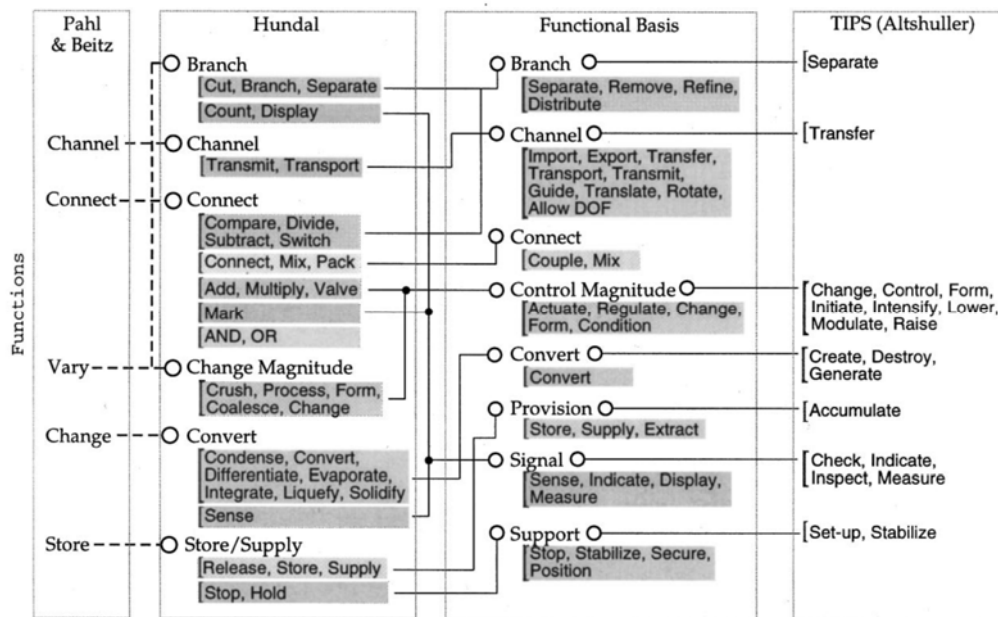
Pahl & Beitz

Channel

Connect

Vary

Change

Store

Functions

Hundal

Branch
Cut, Branch, Separate
Count, Display
Channel
Transmit, Transport
Connect
Compare, Divide, Subtract, Switch
Connect, Mix, Pack
Add, Multiply, Valve
Mark
AND, OR
Change Magnitude
Crush, Process, Form, Coalesce, Change
Convert
Condense, Convert, Differentiate, Evaporate, Integrate, Liquefy, Solidify
Sense
Store/Supply
Release, Store, Supply
Stop, Hold

Functional Basis

Branch
Separate, Remove, Refine, Distribute
Channel
Import, Export, Transfer, Transport, Transmit, Guide, Translate, Rotate, Allow DOF
Connect
Couple, Mix
Control Magnitude
Actuate, Regulate, Change, Form, Condition
Convert
Convert
Provision
Store, Supply, Extract
Signal
Sense, Indicate, Display, Measure
Support
Stop, Stabilize, Secure, Position

TIPS (Altshuller)

Separate
Transfer
Change, Control, Form, Initiate, Intensify, Lower, Modulate, Raise
Create, Destroy, Generate
Accumulate
Check, Indicate, Inspect, Measure
Set-up, Stabilize